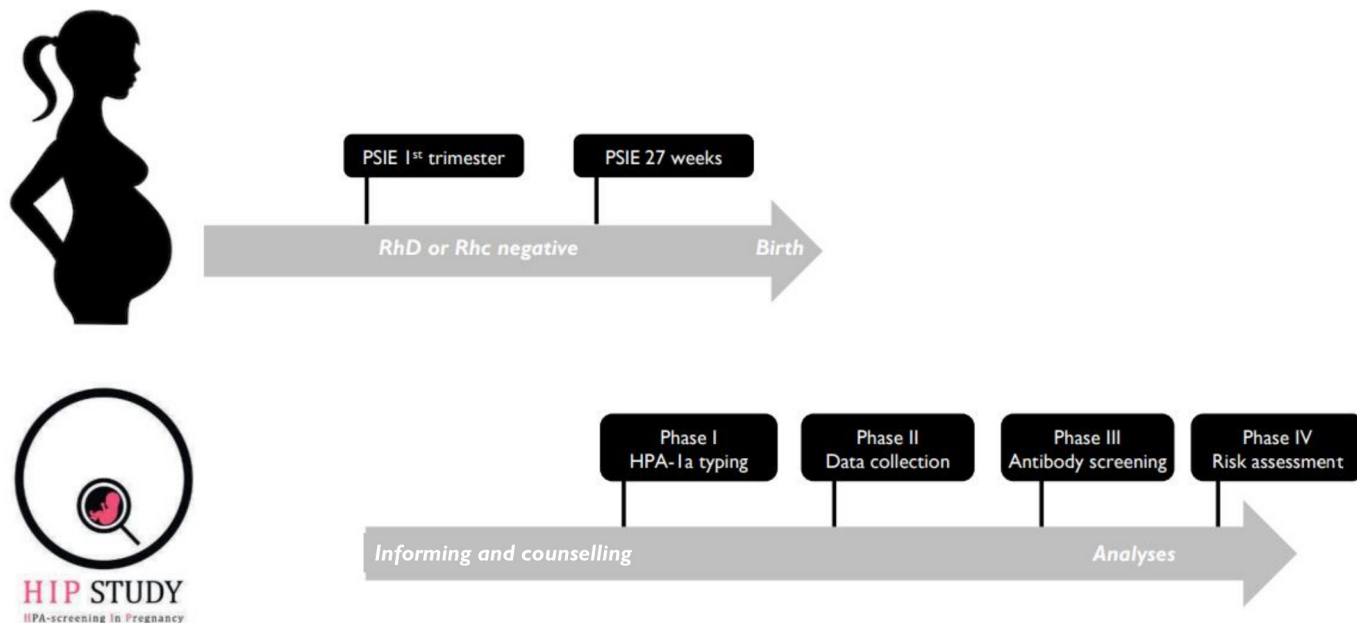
PSIE 1$^{st}$ trimester

PSIE 27 weeks

RhD or Rhc negative

Birth

HIP STUDY

HPA-screening In Pregnancy

Phase I
HPA-1a typing

Phase II
Data collection

Phase III
Antibody screening

Phase IV
Risk assessment

Informing and counselling

Analyses